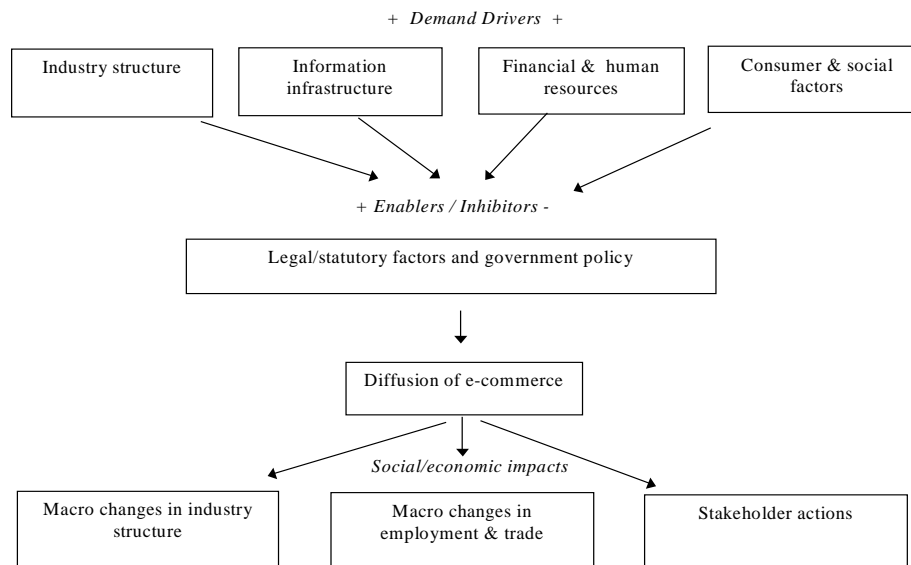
+ *Demand Drivers* +

Industry structure

Information infrastructure

Financial & human resources

Consumer & social factors

+ *Enablers / Inhibitors* -

Legal/statutory factors and government policy

Diffusion of e-commerce

*Social/economic impacts*

Macro changes in industry structure

Macro changes in employment & trade

Stakeholder actions